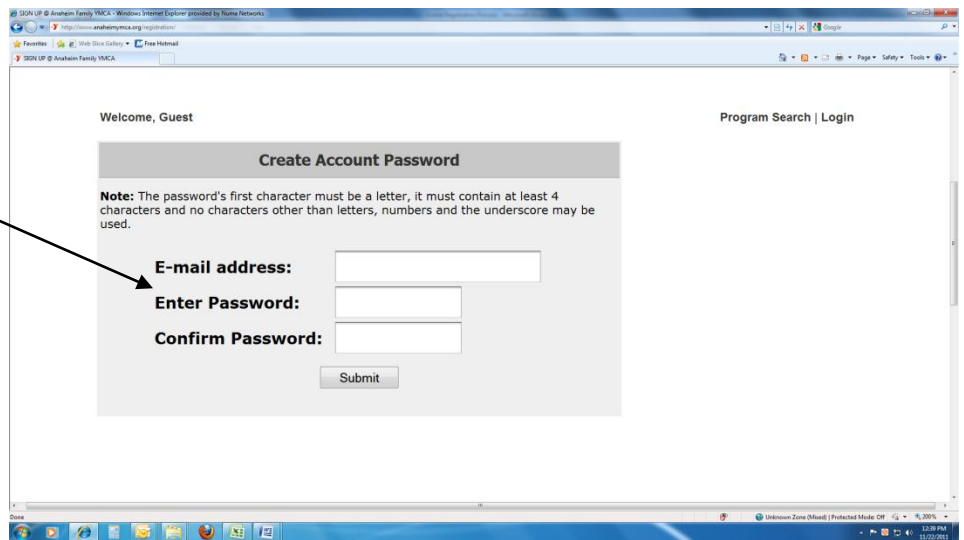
SIGN UP @ Anaheim Family YMCA - Windows Internet Explorer provided by Numa Networks

http://www.anaheimymca.org/registration/

Google

Favorites | Web Slice Gallery ▾ | Free Hotmail

SIGN UP @ Anaheim Family YMCA

Page ▾ Safety ▾ Tools ▾

Welcome, Guest

Program Search | Login

Create Account Password

**Note:** The password's first character must be a letter, it must contain at least 4 characters and no characters other than letters, numbers and the underscore may be used.

E-mail address:

Enter Password:

Confirm Password:

Submit

Done

Unknown Zone (Mixed) | Protected Mode: Off

200%

12:39 PM
11/22/2011